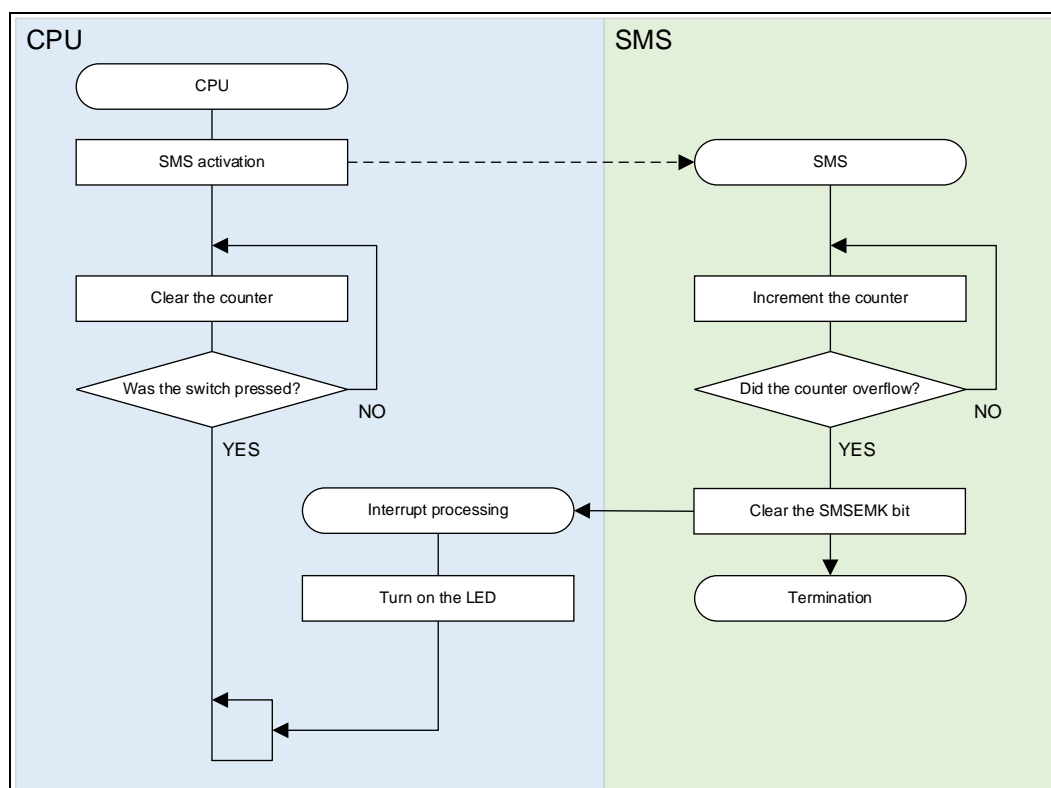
CPU

CPU

SMS activation

Clear the counter

Was the switch pressed?

NO

YES

Interrupt processing

Turn on the LED

SMS

SMS

Increment the counter

Did the counter overflow?

NO

YES

Clear the SMSEMK bit

Termination